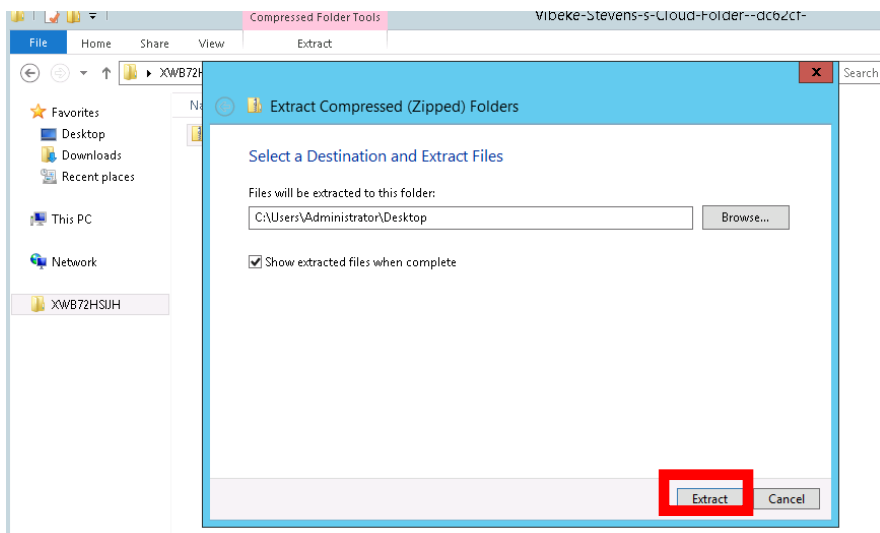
Compressed Folder Tools

Vibeke-Stevens-s-Cloud-Folder--dc62cf-

File Home Share View Extract

XWB72H

Search

Favorites
Desktop
Downloads
Recent places

This PC

Network

XWB72HSIJH

Na

Extract Compressed (Zipped) Folders

Select a Destination and Extract Files

Files will be extracted to this folder:

C:\Users\Administrator\Desktop

Browse...

Show extracted files when complete

Extract

Cancel